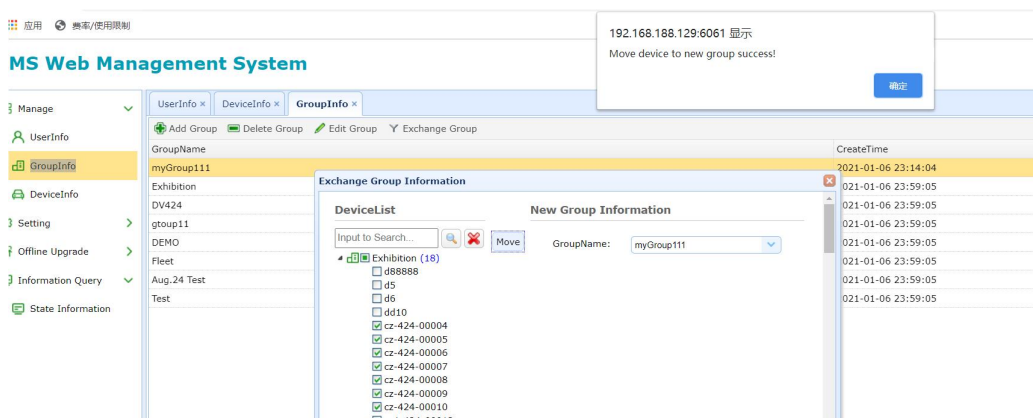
应用 费率/使用限制

MS Web Management System

Manage
UserInfo
GroupInfo
DeviceInfo
Setting
Offline Upgrade
Information Query
State Information

UserInfo × DeviceInfo × GroupInfo ×

Add Group Delete Group Edit Group Exchange Group

| GroupName | CreateTime |
|---|---|
| myGroup111 | 2021-01-06 23:14:04 |
| Exhibition | 2021-01-06 23:59:05 |
| DV424 | 2021-01-06 23:59:05 |
| gtoup11 | 2021-01-06 23:59:05 |
| DEMO | 2021-01-06 23:59:05 |
| Fleet | 2021-01-06 23:59:05 |
| Aug.24 Test | 2021-01-06 23:59:05 |
| Test | 2021-01-06 23:59:05 |

Exchange Group Information

DeviceList
Input to Search...
Move
Exhibition (18)
d88888
d5
d6
dd10
cz-424-00004
cz-424-00005
cz-424-00006
cz-424-00007
cz-424-00008
cz-424-00009
cz-424-00010

New Group Information
GroupName: myGroup111

192.168.188.129:6061 显示
Move device to new group success!
确定